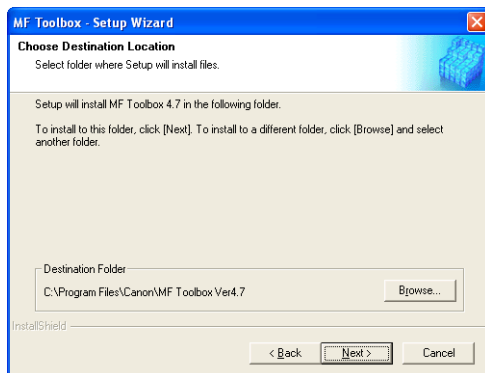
MF Toolbox - Setup Wizard

Choose Destination Location
Select folder where Setup will install files.

Setup will install MF Toolbox 4.7 in the following folder.

To install to this folder, click [Next]. To install to a different folder, click [Browse] and select another folder.

Destination Folder
C:\Program Files\Canon\MF Toolbox Ver4.7

Browse...

InstallShield

< Back
Next >
Cancel